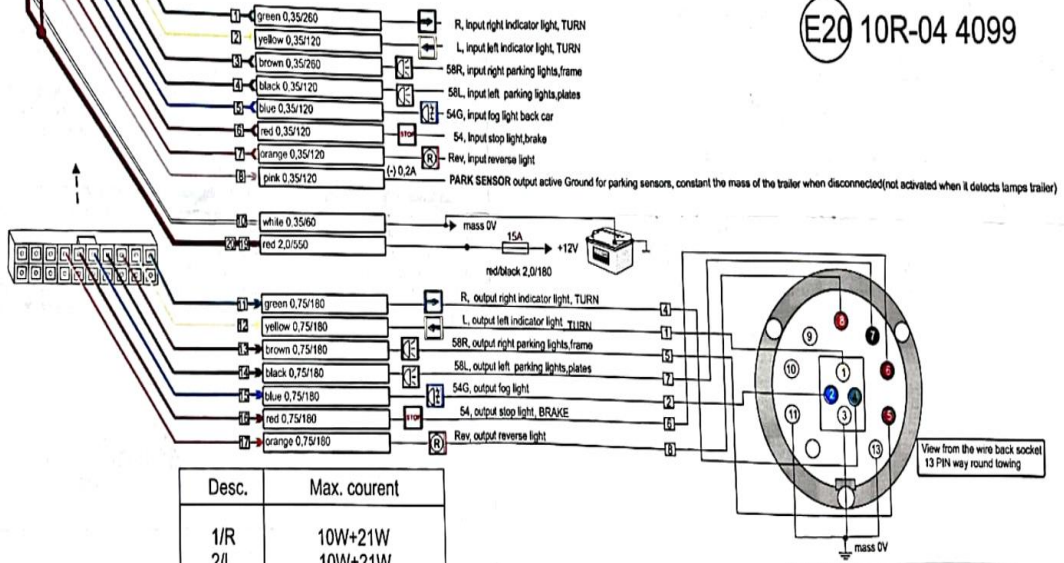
E20 10R-04 4099

1 green 0,35/260 — R, input right indicator light, TURN
2 yellow 0,35/120 — L, input left indicator light, TURN
3 brown 0,35/260 — 58R, input right parking lights,frame
4 black 0,35/120 — 58L, input left parking lights,plates
5 blue 0,35/120 — 54G, input fog light back car
6 red 0,35/120 — STOP — 54, input stop light,brake
7 orange 0,35/120 — R — Rev, input reverse light
8 pink 0,35/120 — (-) 0,2A — PARK SENSOR output active Ground for parking sensors, constant the mass of the trailer when disconnected(not activated when it detects lamps trailer)

10 white 0,35/60 — mass 0V
20 19 red 2,0/550 — 15A — +12V
red/black 2,0/180

11 green 0,75/180 — R, output right indicator light, TURN — 4
12 yellow 0,75/180 — L, output left indicator light TURN — 1
13 brown 0,75/180 — 58R, output right parking lights,frame — 5
14 black 0,75/180 — 58L, output left parking lights,plates — 7
15 blue 0,75/180 — 54G, output fog light — 2
16 red 0,75/180 — STOP — 54, output stop light, BRAKE — 6
17 orange 0,75/180 — R — Rev, output reverse light — 8

8 7 9 6 10 1 2 4 11 3 5 13

View from the wire back socket 13 PIN way round towing

mass 0V

| Desc. | Max. courent |
|---|---|
| 1/R | 10W+21W |
| 2/L | 10W+21W |